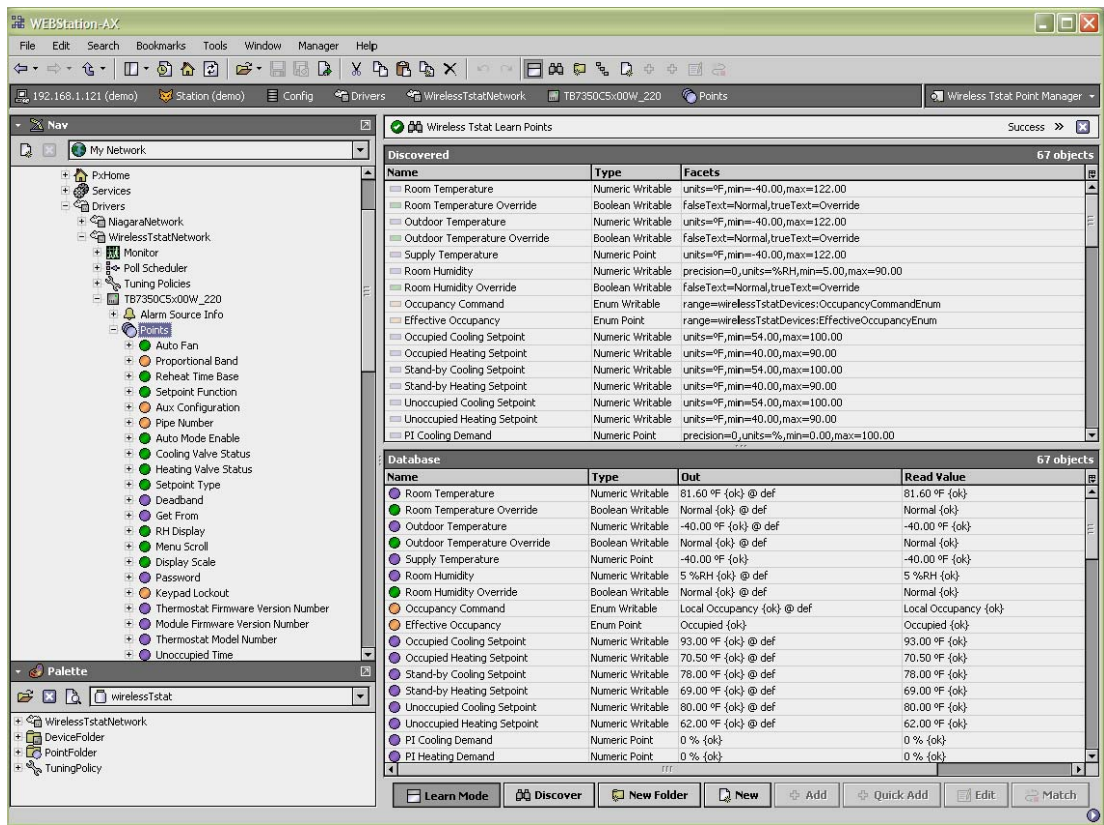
WEBStation-AX

File Edit Search Bookmarks Tools Window Manager Help

192.168.1.121 (demo) Station (demo) Config Drivers WirelessTstatNetwork TB7350C5x00W_220 Points

Wireless Tstat Point Manager

Nav

My Network

PxHome
Services
Drivers
NiagaraNetwork
WirelessTstatNetwork
Monitor
Poll Scheduler
Tuning Policies
TB7350C5x00W_220
Alarm Source Info
Points
Auto Fan
Proportional Band
Reheat Time Base
Setpoint Function
Aux Configuration
Pipe Number
Auto Mode Enable
Cooling Valve Status
Heating Valve Status
Setpoint Type
Deadband
Get From
RH Display
Menu Scroll
Display Scale
Password
Keypad Lockout
Thermostat Firmware Version Number
Module Firmware Version Number
Thermostat Model Number
Unoccupied Time

Palette

wirelessTstat

WirelessTstatNetwork
DeviceFolder
PointFolder
TuningPolicy

Wireless Tstat Learn Points

Success »

Discovered

67 objects

| Name | Type | Facets |
|---|---|---|
| Room Temperature | Numeric Writable | units=°F,min=-40.00,max=122.00 |
| Room Temperature Override | Boolean Writable | falseText=Normal,trueText=Override |
| Outdoor Temperature | Numeric Writable | units=°F,min=-40.00,max=122.00 |
| Outdoor Temperature Override | Boolean Writable | falseText=Normal,trueText=Override |
| Supply Temperature | Numeric Point | units=°F,min=-40.00,max=122.00 |
| Room Humidity | Numeric Writable | precision=0,units=%RH,min=5.00,max=90.00 |
| Room Humidity Override | Boolean Writable | falseText=Normal,trueText=Override |
| Occupancy Command | Enum Writable | range=wirelessTstatDevices:OccupancyCommandEnum |
| Effective Occupancy | Enum Point | range=wirelessTstatDevices:EffectiveOccupancyEnum |
| Occupied Cooling Setpoint | Numeric Writable | units=°F,min=54.00,max=100.00 |
| Occupied Heating Setpoint | Numeric Writable | units=°F,min=40.00,max=90.00 |
| Stand-by Cooling Setpoint | Numeric Writable | units=°F,min=54.00,max=100.00 |
| Stand-by Heating Setpoint | Numeric Writable | units=°F,min=40.00,max=90.00 |
| Unoccupied Cooling Setpoint | Numeric Writable | units=°F,min=54.00,max=100.00 |
| Unoccupied Heating Setpoint | Numeric Writable | units=°F,min=40.00,max=90.00 |
| PI Cooling Demand | Numeric Point | precision=0,units=%,min=0.00,max=100.00 |

Database

67 objects

| Name | Type | Out | Read Value |
|---|---|---|---|
| Room Temperature | Numeric Writable | 81.60 °F {ok} @ def | 81.60 °F {ok} |
| Room Temperature Override | Boolean Writable | Normal {ok} @ def | Normal {ok} |
| Outdoor Temperature | Numeric Writable | -40.00 °F {ok} @ def | -40.00 °F {ok} |
| Outdoor Temperature Override | Boolean Writable | Normal {ok} @ def | Normal {ok} |
| Supply Temperature | Numeric Point | -40.00 °F {ok} | -40.00 °F {ok} |
| Room Humidity | Numeric Writable | 5 %RH {ok} @ def | 5 %RH {ok} |
| Room Humidity Override | Boolean Writable | Normal {ok} @ def | Normal {ok} |
| Occupancy Command | Enum Writable | Local Occupancy {ok} @ def | Local Occupancy {ok} |
| Effective Occupancy | Enum Point | Occupied {ok} | Occupied {ok} |
| Occupied Cooling Setpoint | Numeric Writable | 93.00 °F {ok} @ def | 93.00 °F {ok} |
| Occupied Heating Setpoint | Numeric Writable | 70.50 °F {ok} @ def | 70.50 °F {ok} |
| Stand-by Cooling Setpoint | Numeric Writable | 78.00 °F {ok} @ def | 78.00 °F {ok} |
| Stand-by Heating Setpoint | Numeric Writable | 69.00 °F {ok} @ def | 69.00 °F {ok} |
| Unoccupied Cooling Setpoint | Numeric Writable | 80.00 °F {ok} @ def | 80.00 °F {ok} |
| Unoccupied Heating Setpoint | Numeric Writable | 62.00 °F {ok} @ def | 62.00 °F {ok} |
| PI Cooling Demand | Numeric Point | 0 % {ok} | 0 % {ok} |
| PI Heating Demand | Numeric Point | 0 % {ok} | 0 % {ok} |

Learn Mode | Discover | New Folder | New | Add | Quick Add | Edit | Match